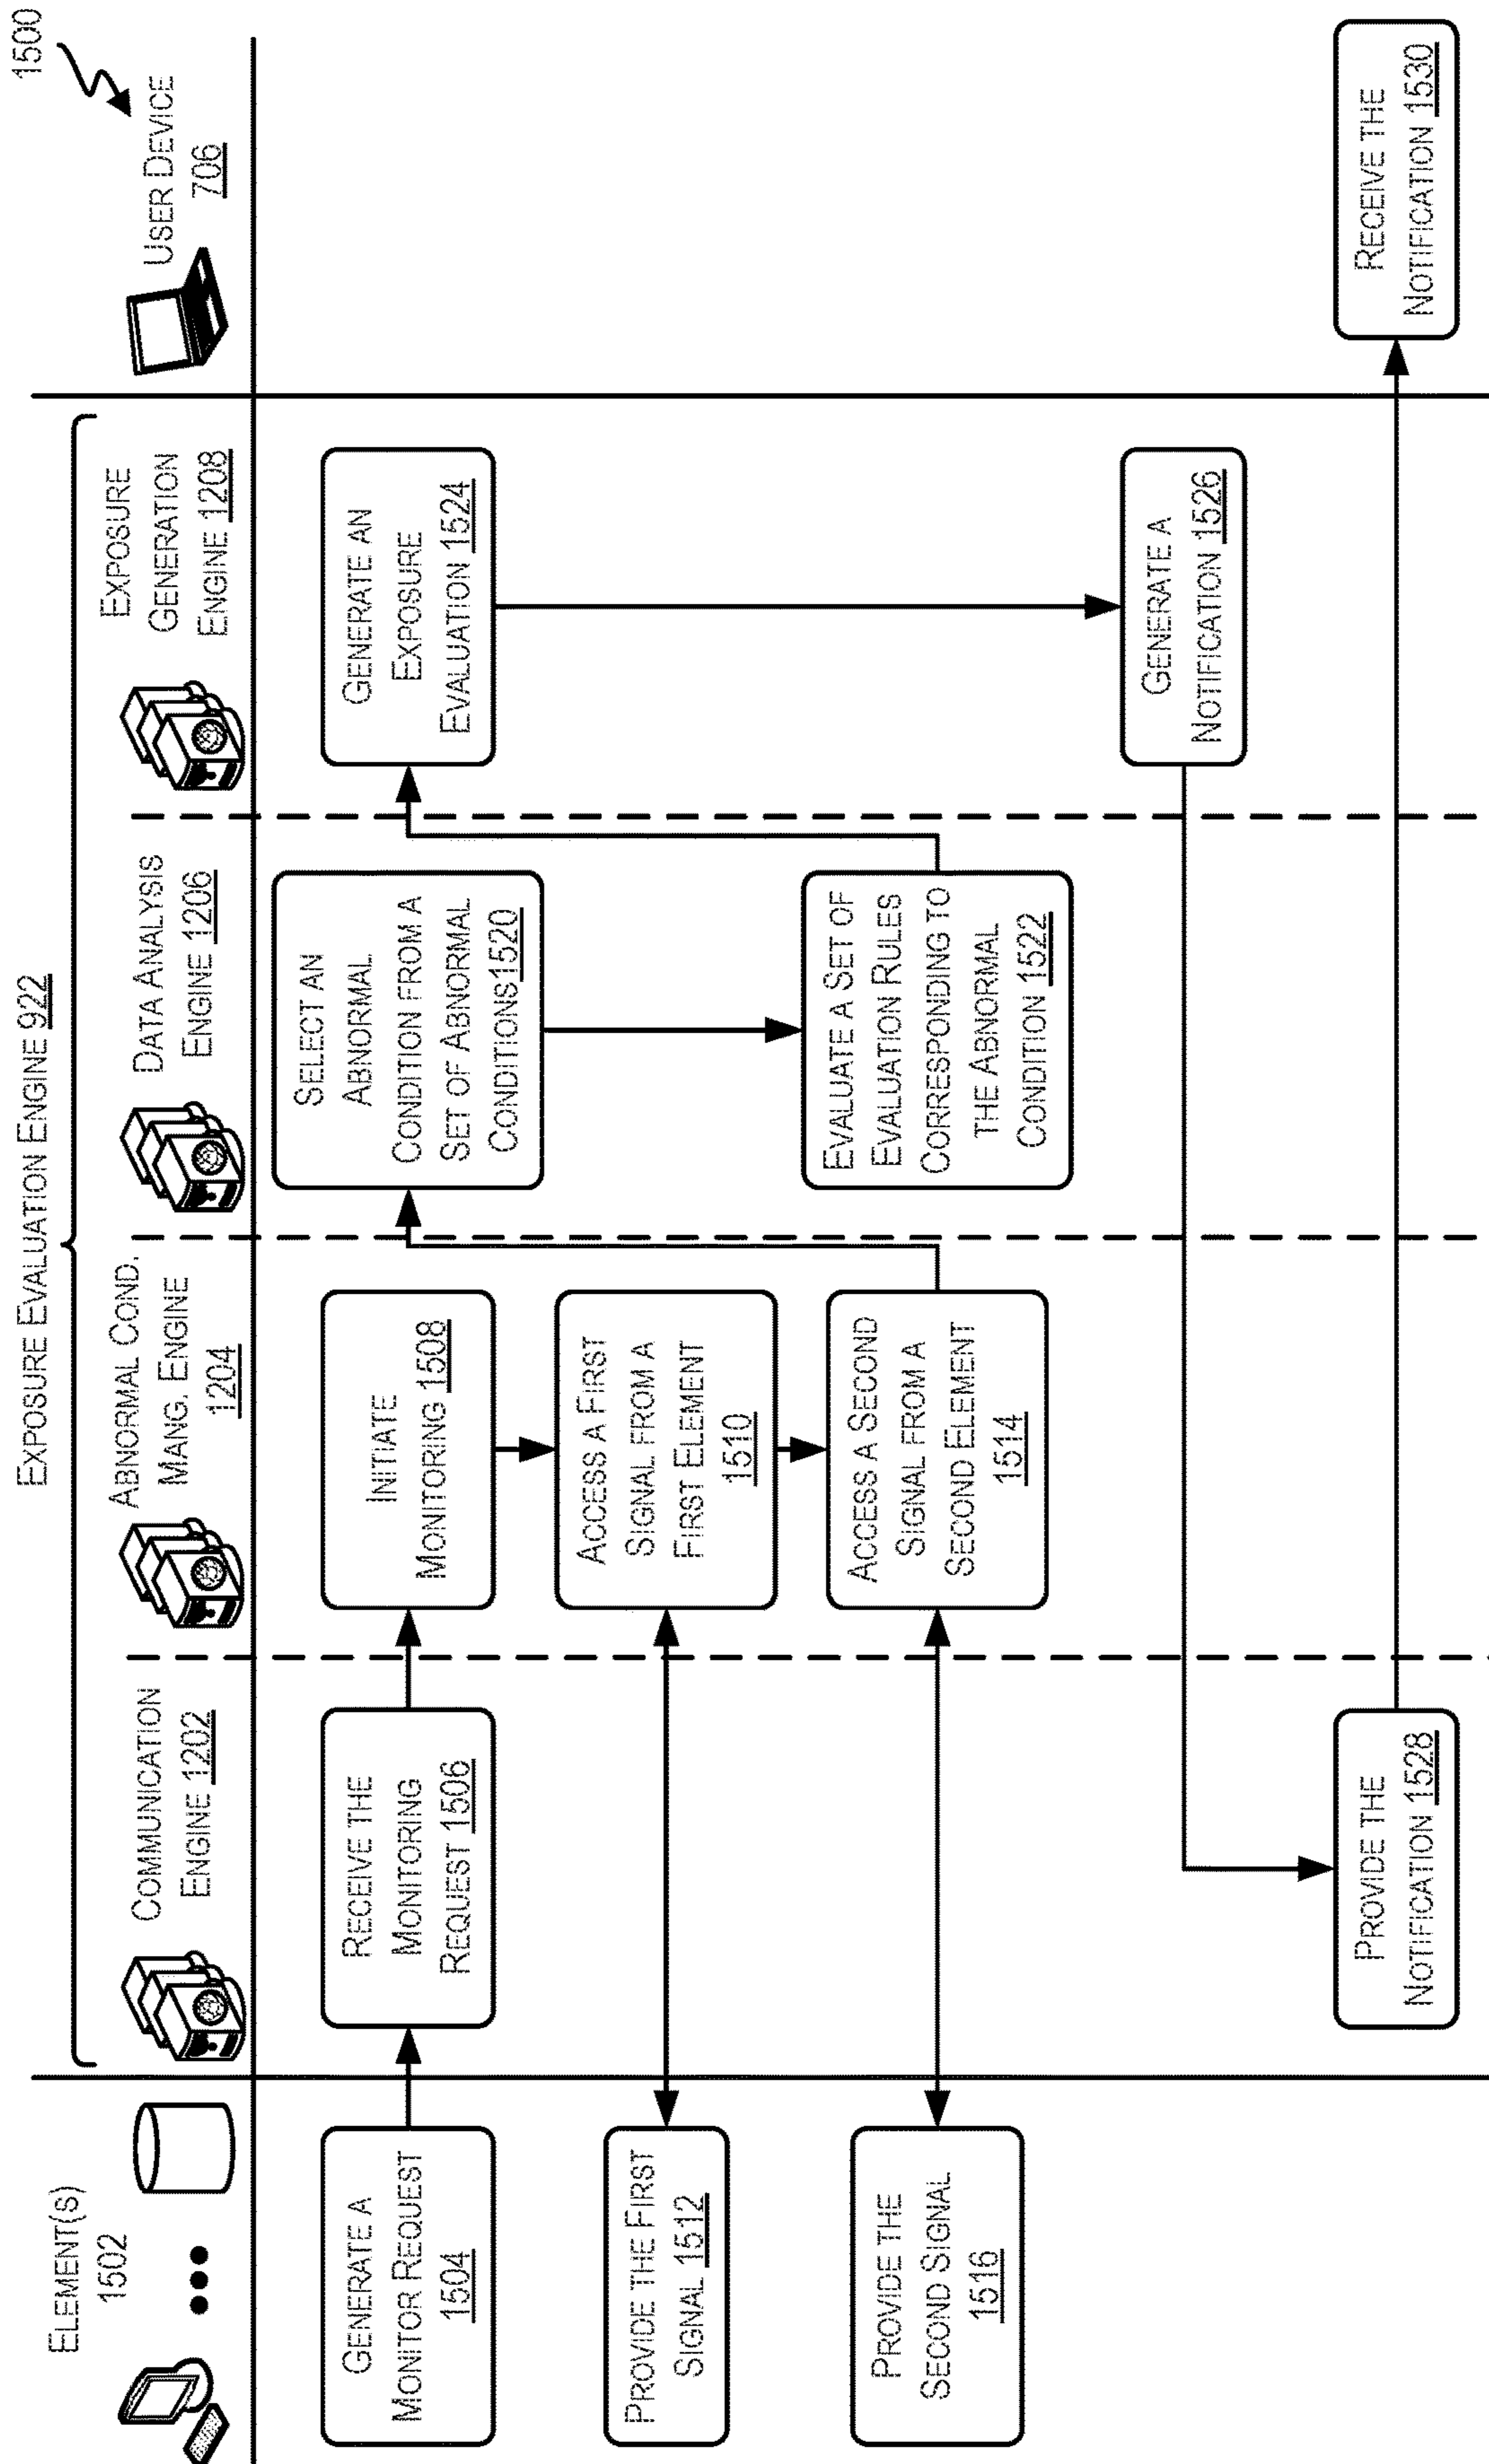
1500

Element(s) 1502

Exposure Evaluation Engine 922

Communication Engine 1202

Abnormal Cond. Mang. Engine 1204

Data Analysis Engine 1206

Exposure Generation Engine 1208

User Device 706

Generate a Monitor Request 1504

Receive the Monitoring Request 1506

Initiate Monitoring 1508

Access a First Signal from a First Element 1510

Provide the First Signal 1512

Access a Second Signal from a Second Element 1514

Provide the Second Signal 1516

Select an Abnormal Condition from a Set of Abnormal Conditions1520

Evaluate a Set of Evaluation Rules Corresponding to the Abnormal Condition 1522

Generate an Exposure Evaluation 1524

Generate a Notification 1526

Provide the Notification 1528

Receive the Notification 1530